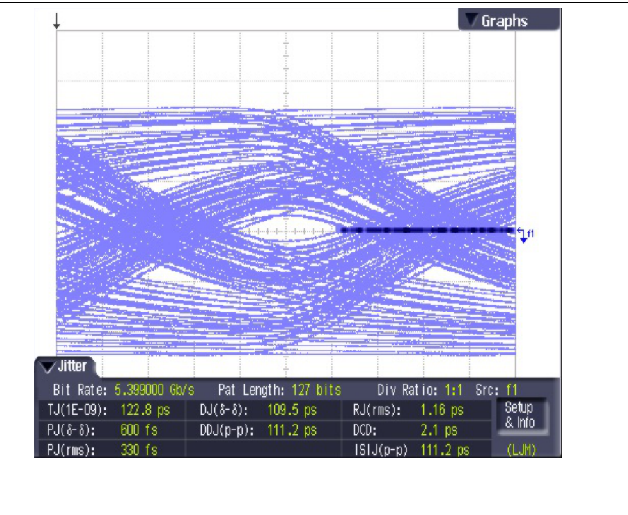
Graphs

f1

Jitter

Bit Rate: 5.399000 Gb/s Pat Length: 127 bits Div Ratio: 1:1 Src: f1

| TJ(1E-09): 122.8 ps | DJ(δ-δ): 109.5 ps | RJ(rms): 1.16 ps | Setup & Info |
|---|---|---|---|
| PJ(δ-δ): 600 fs | DDJ(p-p): 111.2 ps | DCD: 2.1 ps | |
| PJ(rms): 330 fs | | ISIJ(p-p): 111.2 ps | (LJM) |